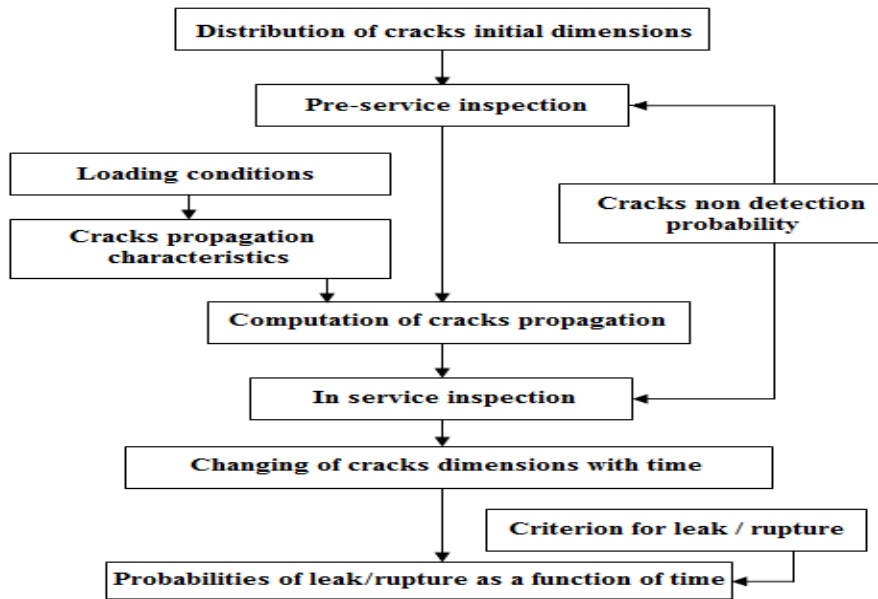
Distribution of cracks initial dimensions

Pre-service inspection

Loading conditions

Cracks propagation characteristics

Cracks non detection probability

Computation of cracks propagation

In service inspection

Changing of cracks dimensions with time

Criterion for leak / rupture

Probabilities of leak/rupture as a function of time